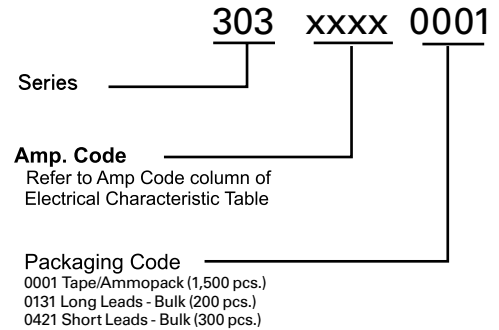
303 xxxx 0001

Series

Amp. Code
Refer to Amp Code column of Electrical Characteristic Table

Packaging Code
0001 Tape/Ammopack (1,500 pcs.)
0131 Long Leads - Bulk (200 pcs.)
0421 Short Leads - Bulk (300 pcs.)